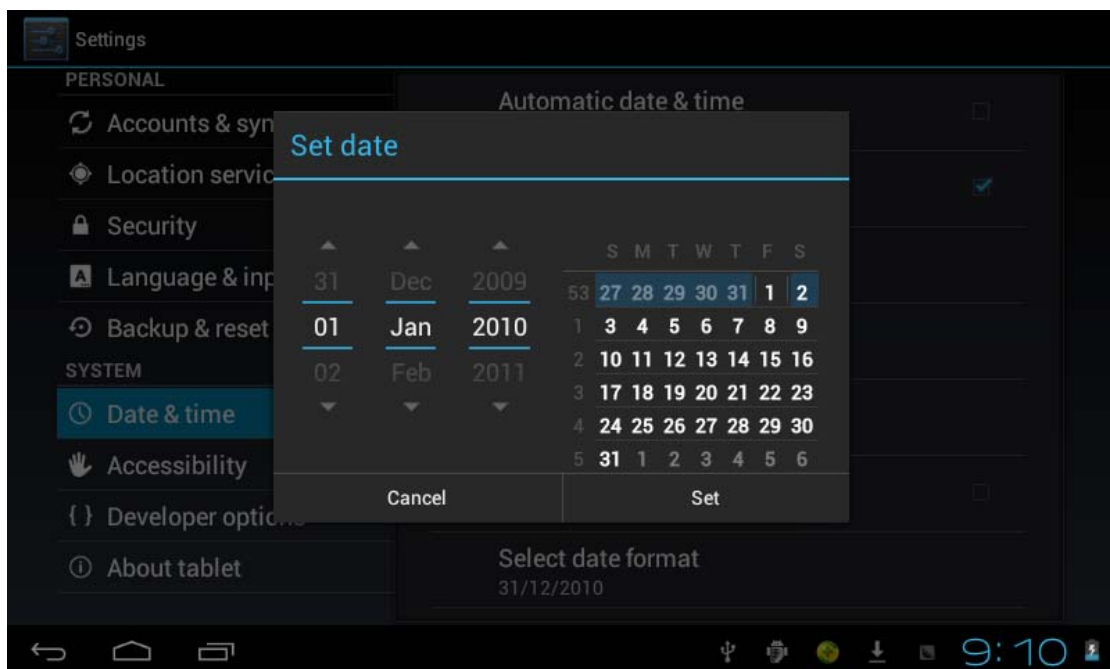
Settings

PERSONAL

Accounts & syn

Location servic

Security

Language & inp

Backup & reset

SYSTEM

Date & time

Accessibility

{ } Developer optio

About tablet

Automatic date & time

Set date

31 Dec 2009

01 Jan 2010

02 Feb 2011

| | S | M | T | W | T | F | S |
|---|---|---|---|---|---|---|---|
| 53 | 27 | 28 | 29 | 30 | 31 | 1 | 2 |
| 1 | 3 | 4 | 5 | 6 | 7 | 8 | 9 |
| 2 | 10 | 11 | 12 | 13 | 14 | 15 | 16 |
| 3 | 17 | 18 | 19 | 20 | 21 | 22 | 23 |
| 4 | 24 | 25 | 26 | 27 | 28 | 29 | 30 |
| 5 | 31 | 1 | 2 | 3 | 4 | 5 | 6 |

Cancel

Set

Select date format
31/12/2010

9:10